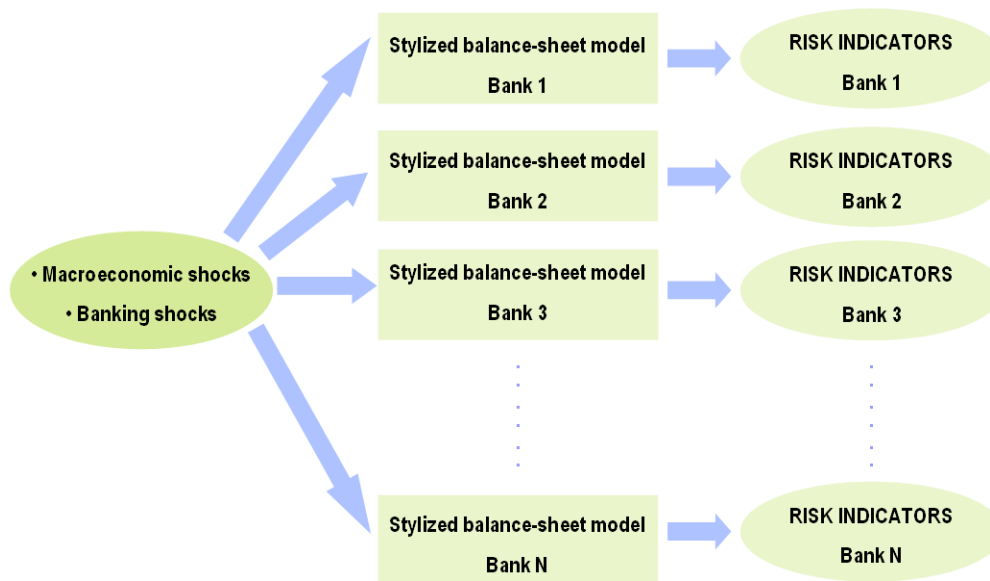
• Macroeconomic shocks
• Banking shocks

Stylized balance-sheet model
Bank 1

RISK INDICATORS
Bank 1

Stylized balance-sheet model
Bank 2

RISK INDICATORS
Bank 2

Stylized balance-sheet model
Bank 3

RISK INDICATORS
Bank 3

Stylized balance-sheet model
Bank N

RISK INDICATORS
Bank N